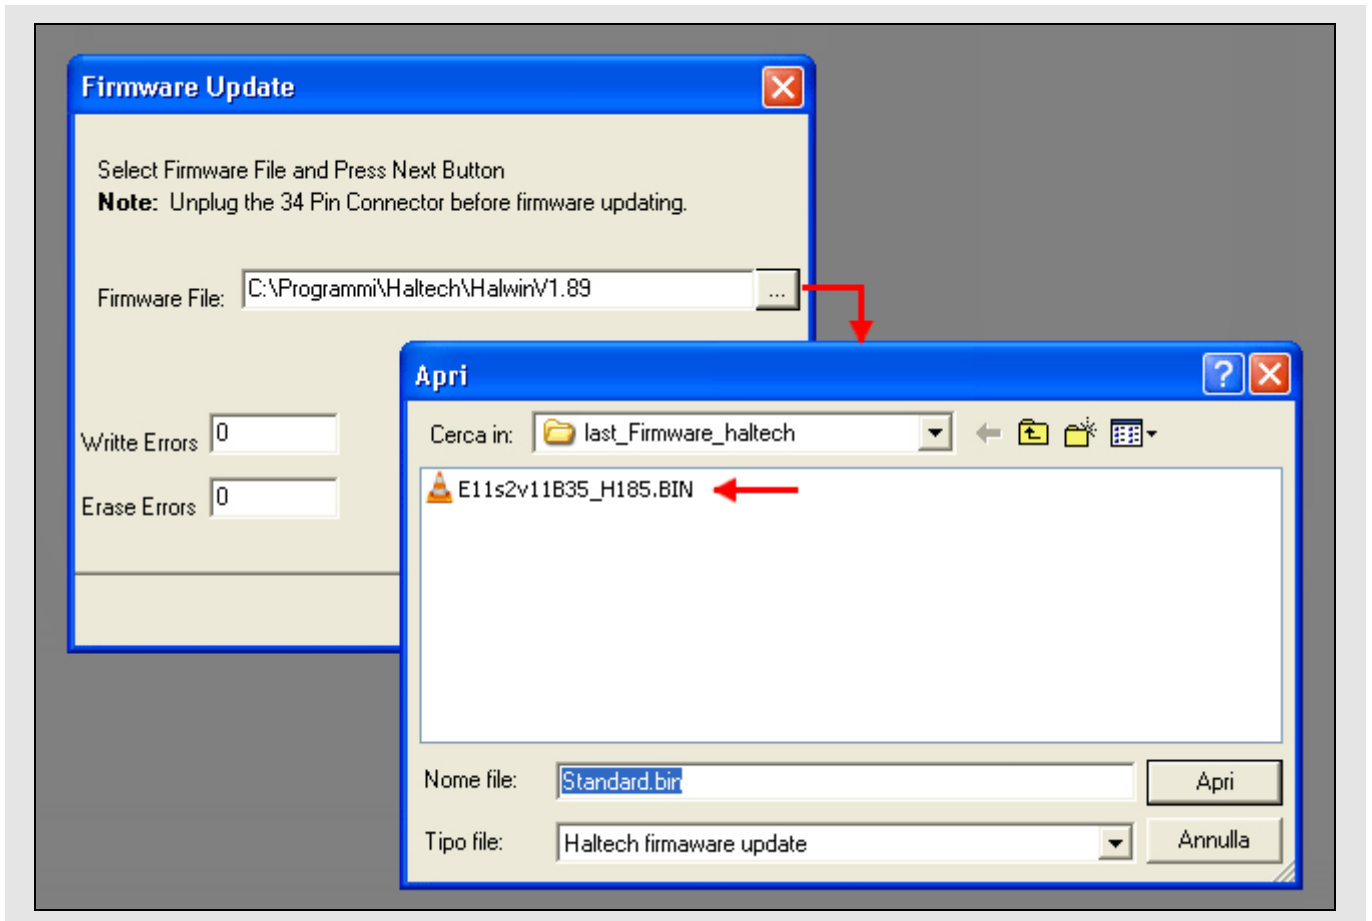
Firmware Update

Select Firmware File and Press Next Button
**Note:** Unplug the 34 Pin Connector before firmware updating.

Firmware File: C:\Programmi\Haltech\HalwinV1.89 ...

Writte Errors 0

Erase Errors 0

Apri

Cerca in: last_Firmware_haltech

E11s2v11B35_H185.BIN

Nome file: Standard.bin

Apri

Tipo file: Haltech firmaware update

Annulla